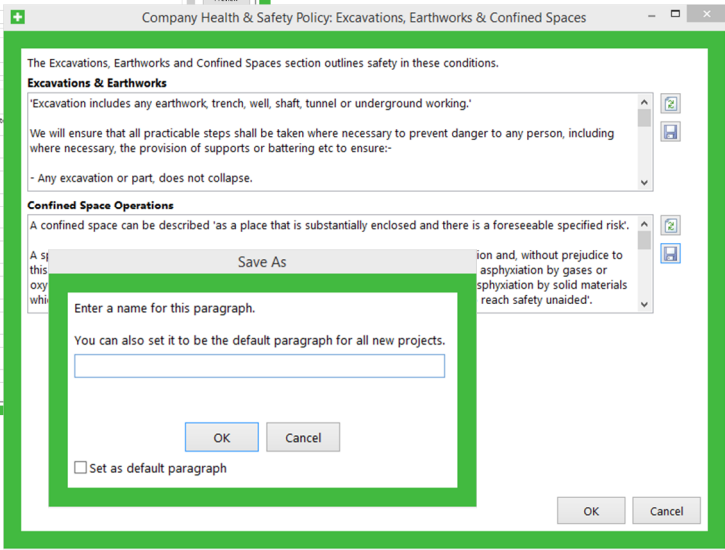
Company Health & Safety Policy: Excavations, Earthworks & Confined Spaces

The Excavations, Earthworks and Confined Spaces section outlines safety in these conditions.

Excavations & Earthworks

'Excavation includes any earthwork, trench, well, shaft, tunnel or underground working.'

We will ensure that all practicable steps shall be taken where necessary to prevent danger to any person, including where necessary, the provision of supports or battering etc to ensure:-

- Any excavation or part, does not collapse.

Confined Space Operations

A confined space can be described 'as a place that is substantially enclosed and there is a foreseeable specified risk'.

A s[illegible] ion and, without prejudice to this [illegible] asphyxiation by gases or oxy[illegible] sphyxiation by solid materials whi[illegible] reach safety unaided'.

Save As

Enter a name for this paragraph.

You can also set it to be the default paragraph for all new projects.

OK

Cancel

Set as default paragraph

OK

Cancel